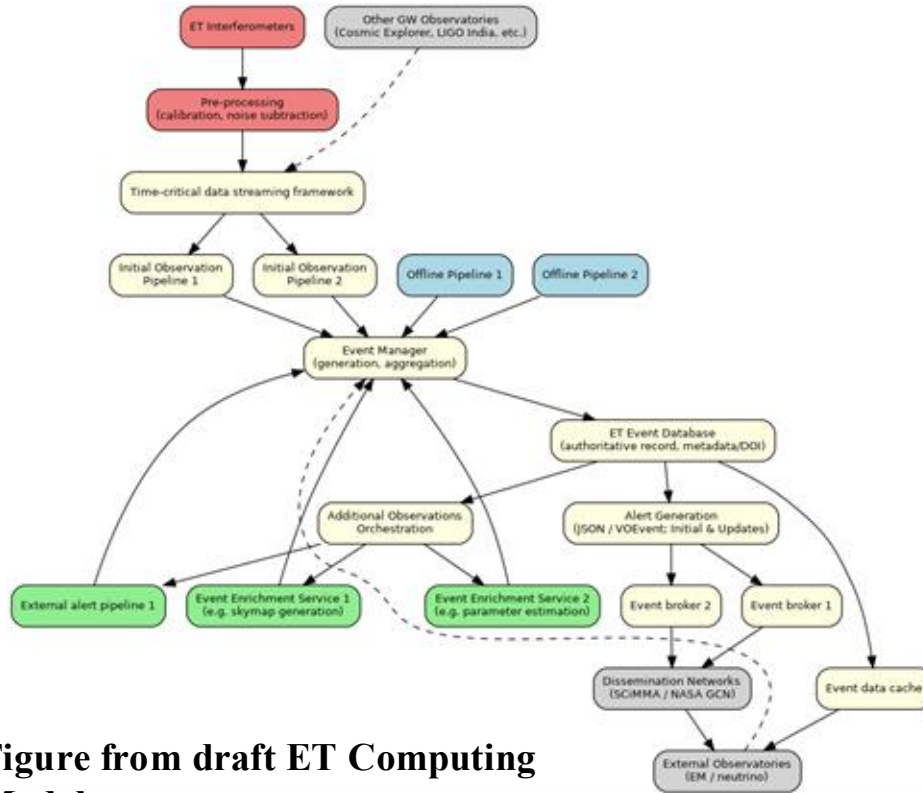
ET Interferometers

Other GW Observatories (Cosmic Explorer, LIGO India, etc.)

Pre-processing (calibration, noise subtraction)

Time-critical data streaming framework

Initial Observation Pipeline 1

Initial Observation Pipeline 2

Offline Pipeline 1

Offline Pipeline 2

Event Manager (generation, aggregation)

ET Event Database (authoritative record, metadata/DOI)

Additional Observations Orchestration

Alert Generation (JSON / VOEvent; Initial & Updates)

External alert pipeline 1

Event Enrichment Service 1 (e.g. skymap generation)

Event Enrichment Service 2 (e.g. parameter estimation)

Event broker 2

Event broker 1

Dissemination Networks (SCiMMA / NASA GCN)

Event data cache

External Observatories (EM / neutrino)

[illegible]igure from draft ET Computing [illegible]